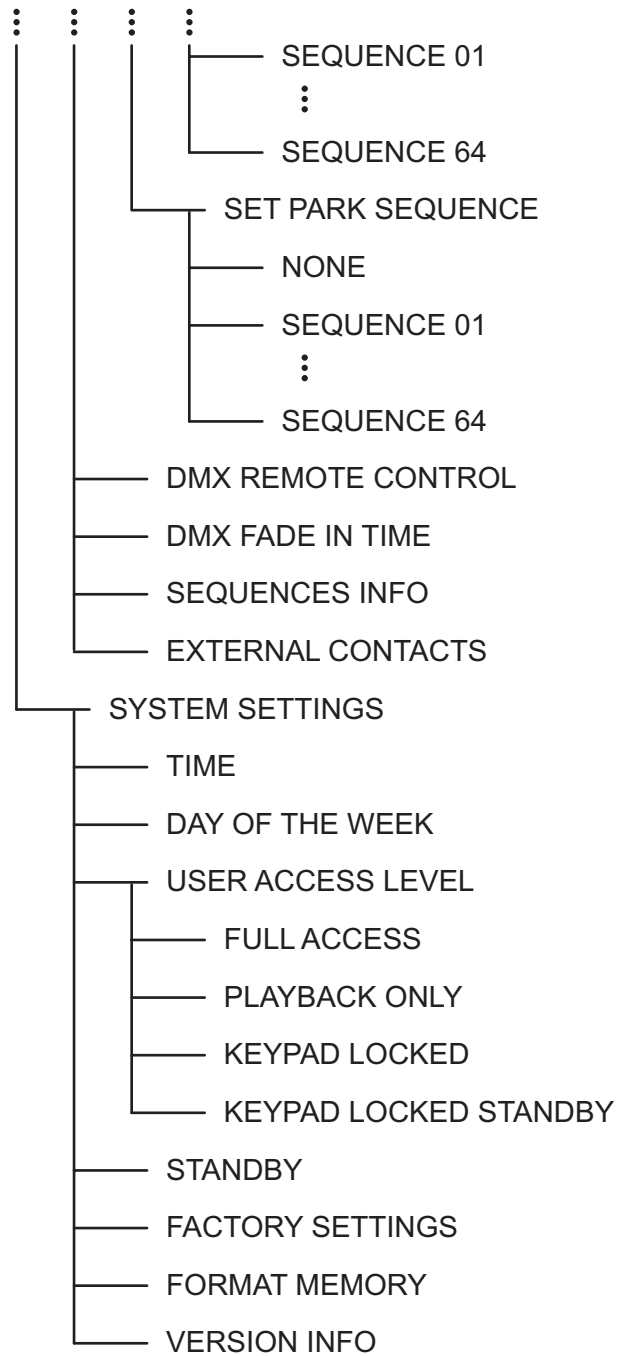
SEQUENCE 01
⋮
SEQUENCE 64
SET PARK SEQUENCE
NONE
SEQUENCE 01
⋮
SEQUENCE 64
DMX REMOTE CONTROL
DMX FADE IN TIME
SEQUENCES INFO
EXTERNAL CONTACTS
SYSTEM SETTINGS
TIME
DAY OF THE WEEK
USER ACCESS LEVEL
FULL ACCESS
PLAYBACK ONLY
KEYPAD LOCKED
KEYPAD LOCKED STANDBY
STANDBY
FACTORY SETTINGS
FORMAT MEMORY
VERSION INFO